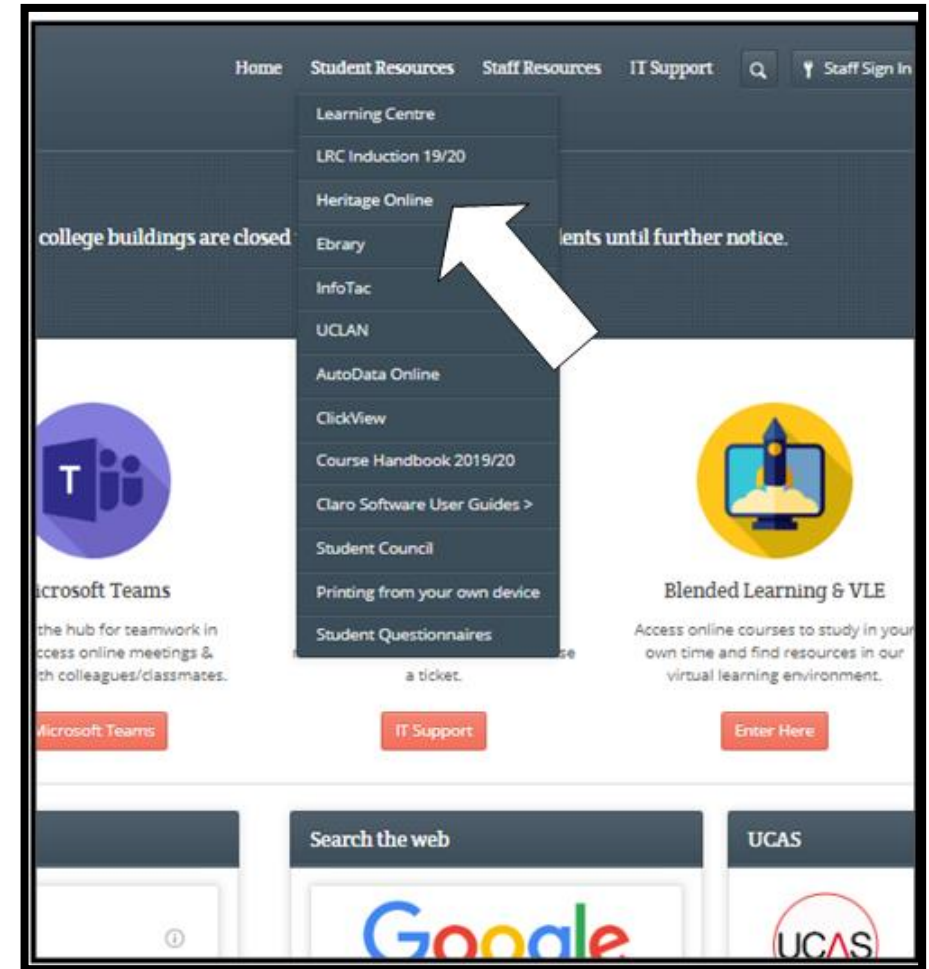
Home Student Resources Staff Resources IT Support Staff Sign In

Learning Centre
LRC Induction 19/20
Heritage Online
Ebrary
InfoTac
UCLAN
AutoData Online
ClickView
Course Handbook 2019/20
Claro Software User Guides >
Student Council
Printing from your own device
Student Questionnaires

college buildings are closed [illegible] lents until further notice.

T

icrosoft Teams

the hub for teamwork in ccess online meetings & th colleagues/classmates.

Microsoft Teams

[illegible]se a ticket.

IT Support

Blended Learning & VLE

Access online courses to study in your own time and find resources in our virtual learning environment.

Enter Here

Search the web

Google

UCAS

UCAS